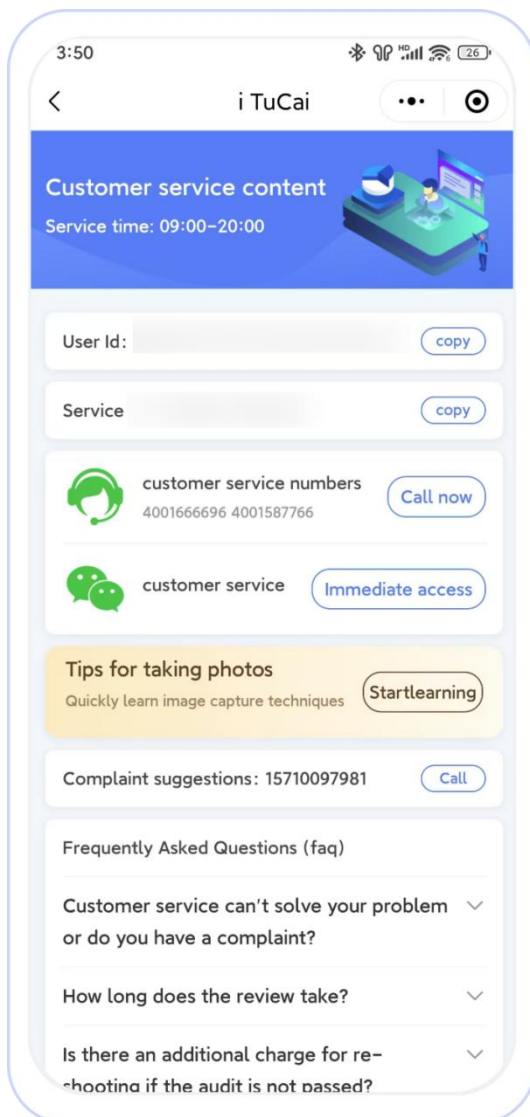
3:50

26

i TuCai

Customer service content

Service time: 09:00-20:00

User Id:

copy

Service

copy

customer service numbers

4001666696 4001587766

Call now

customer service

Immediate access

Tips for taking photos

Quickly learn image capture techniques

Startlearning

Complaint suggestions: 15710097981

Call

Frequently Asked Questions (faq)

Customer service can't solve your problem or do you have a complaint?

How long does the review take?

Is there an additional charge for re-shooting if the audit is not passed?